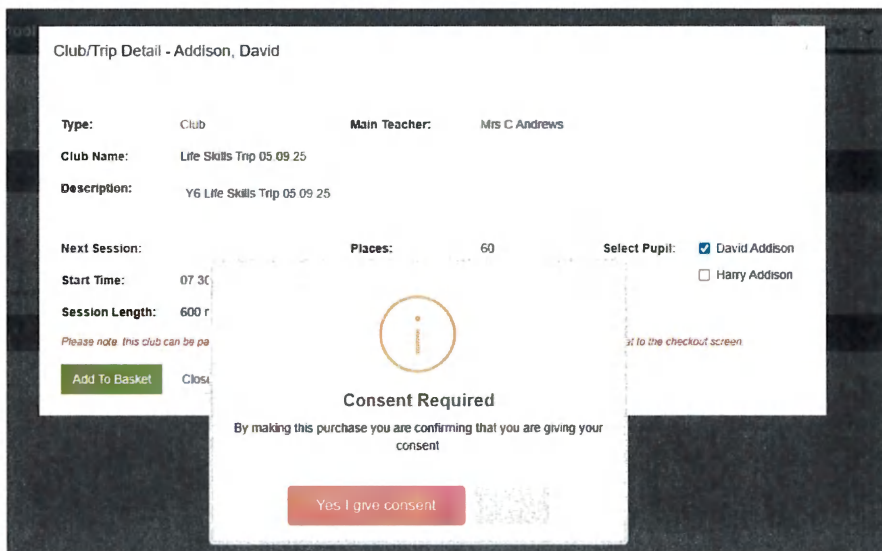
Club/Trip Detail - Addison, David

Type: Club

Main Teacher: Mrs C Andrews

Club Name: Life Skills Trip 05 09 25

Description: Y6 Life Skills Trip 05 09 25

Next Session:

Places: 60

Select Pupil:

David Addison

Harry Addison

Start Time: 07 30 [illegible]

Session Length: 600 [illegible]

Please note this club can be pa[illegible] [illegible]st to the checkout screen

Add To Basket

Clos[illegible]

i

Consent Required

By making this purchase you are confirming that you are giving your consent

Yes I give consent